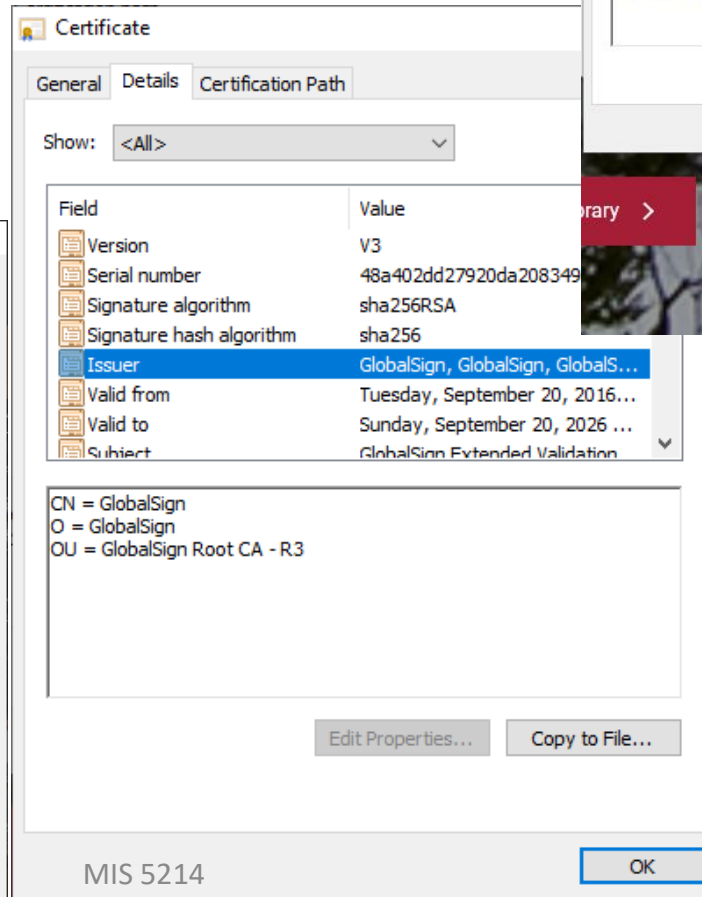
Certificate

General Details Certification Path

Show: <All>

| Field | Value |
|---|---|
| Version | V3 |
| Serial number | 48a402dd27920da208349 |
| Signature algorithm | sha256RSA |
| Signature hash algorithm | sha256 |
| Issuer | GlobalSign, GlobalSign, GlobalS... |
| Valid from | Tuesday, September 20, 2016... |
| Valid to | Sunday, September 20, 2026 ... |
| Subject | GlobalSign Extended Validation |

rary >

CN = GlobalSign
O = GlobalSign
OU = GlobalSign Root CA - R3

Edit Properties... Copy to File...

MIS 5214

OK